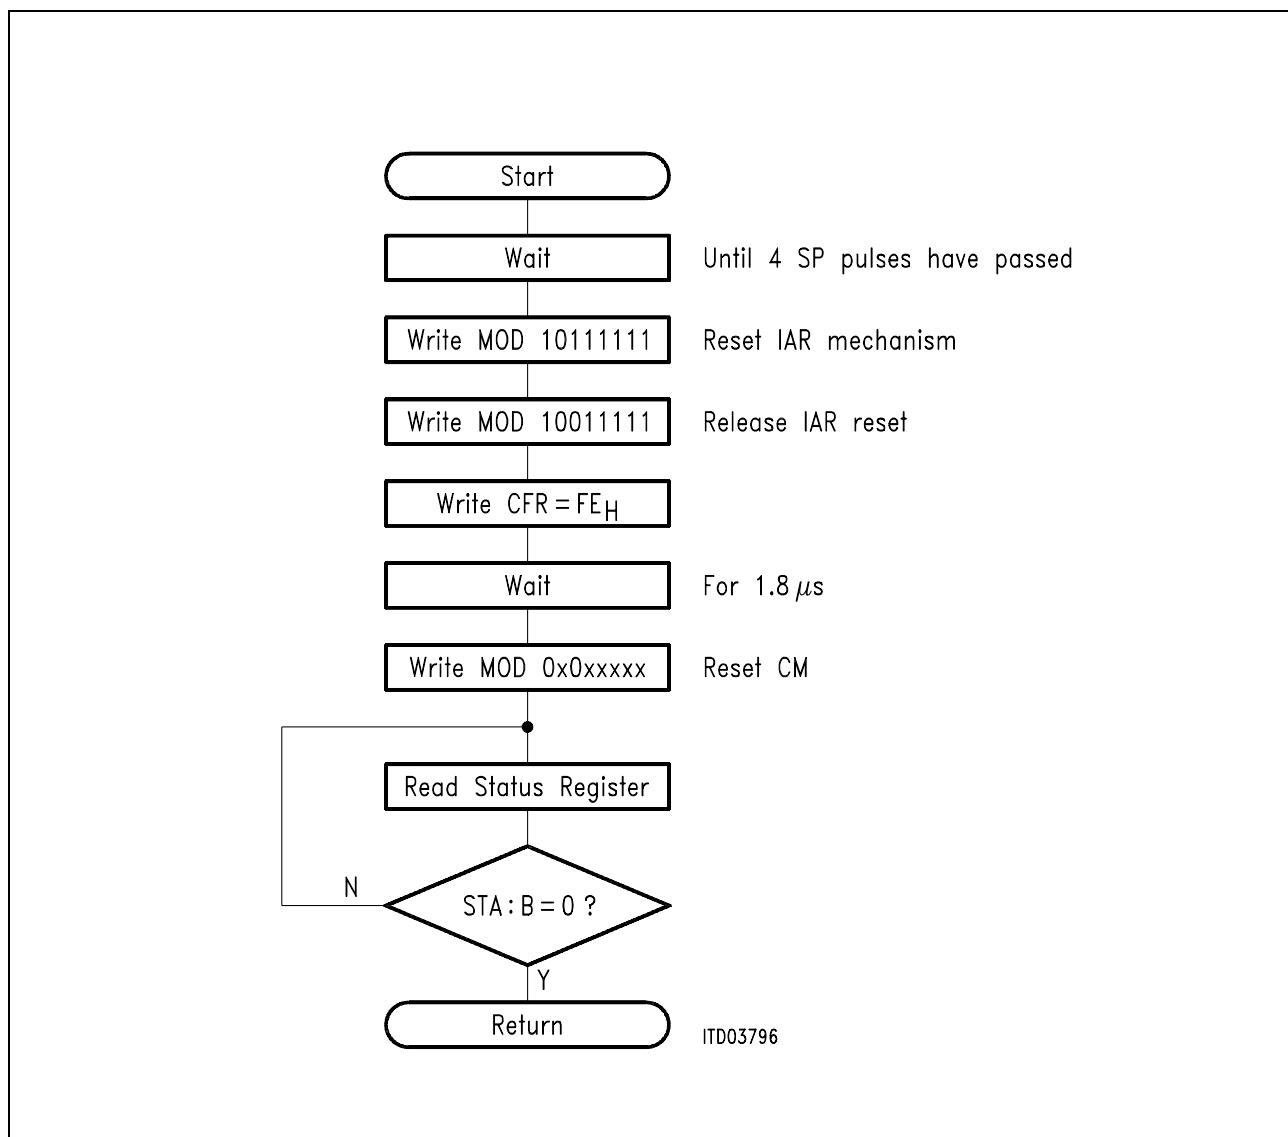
Start

Wait

Until 4 SP pulses have passed

Write MOD 10111111

Reset IAR mechanism

Write MOD 10011111

Release IAR reset

Write CFR = $FE_H$

Wait

For 1.8 $\mu$s

Write MOD 0x0xxxxx

Reset CM

Read Status Register

N

STA : B = 0 ?

Y

Return

ITD03796